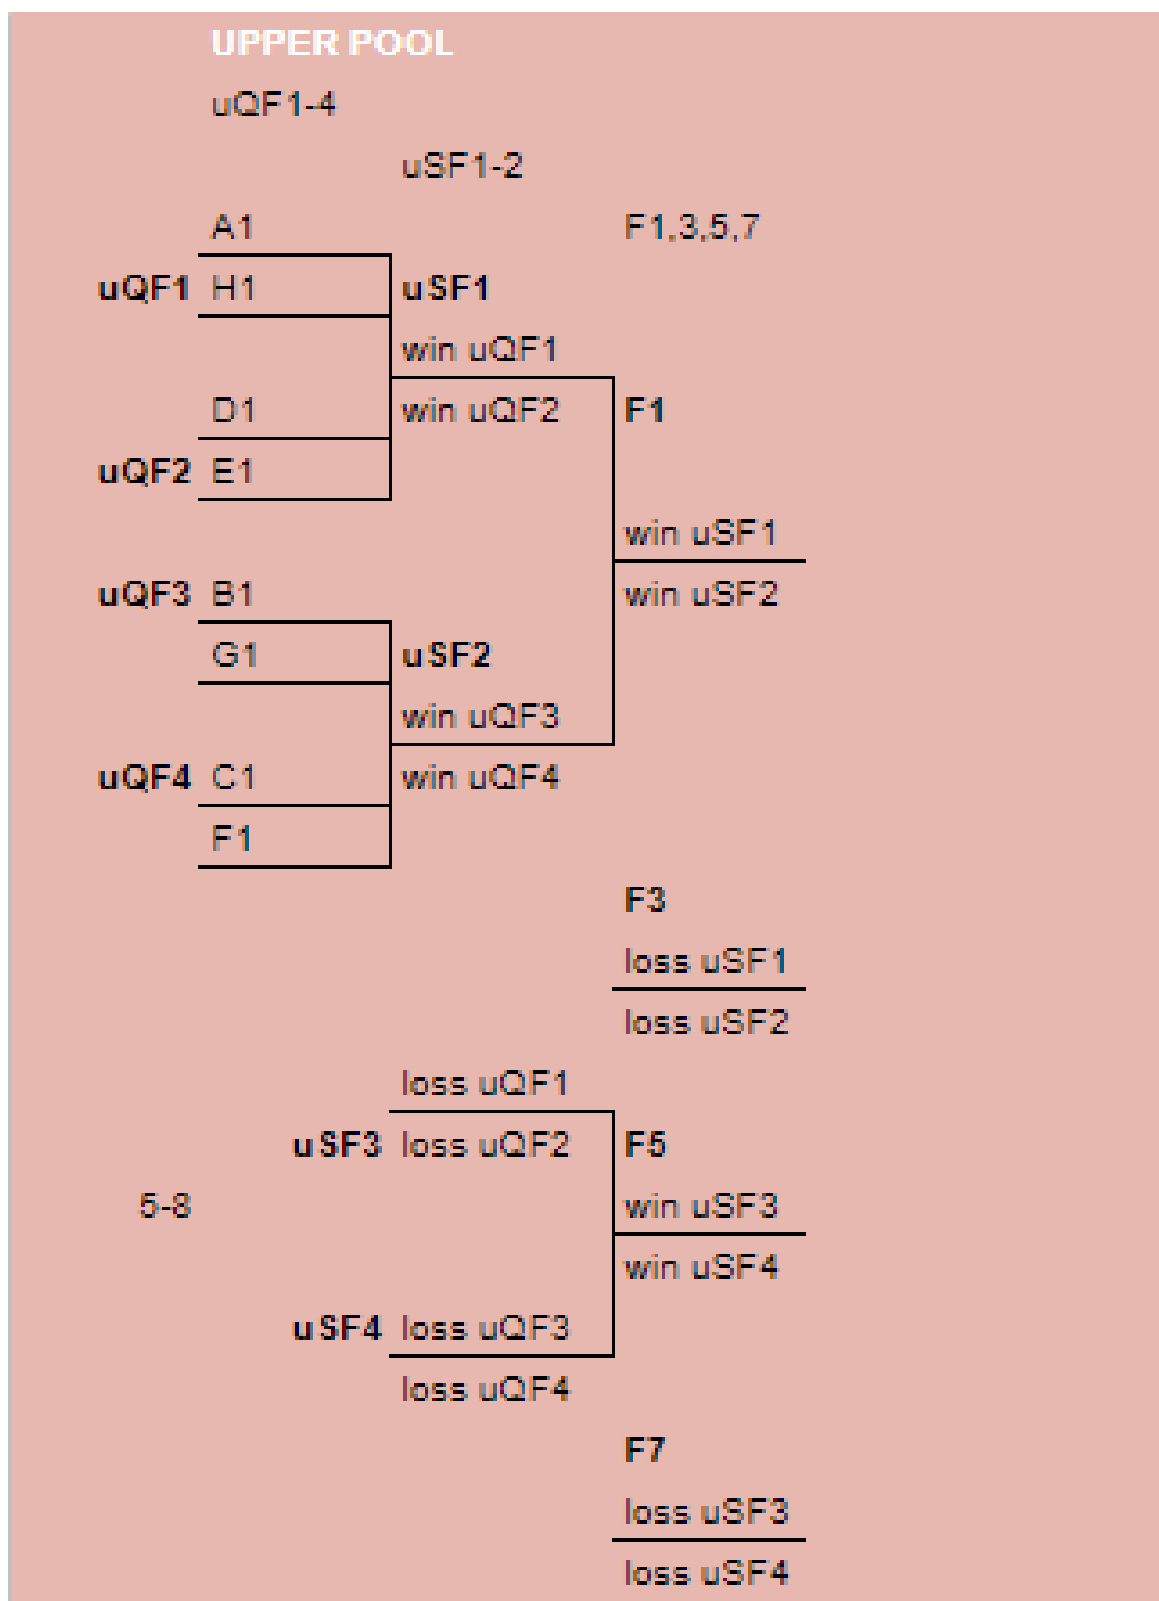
UPPER POOL

uQF1-4

uSF1-2

A1

F1,3,5,7

uQF1 H1

uSF1

win uQF1

D1

win uQF2

F1

uQF2 E1

win uSF1

win uSF2

uQF3 B1

G1

uSF2

win uQF3

uQF4 C1

win uQF4

F1

F3

loss uSF1

loss uSF2

loss uQF1

uSF3 loss uQF2

F5

5-8

win uSF3

win uSF4

uSF4 loss uQF3

loss uQF4

F7

loss uSF3

loss uSF4